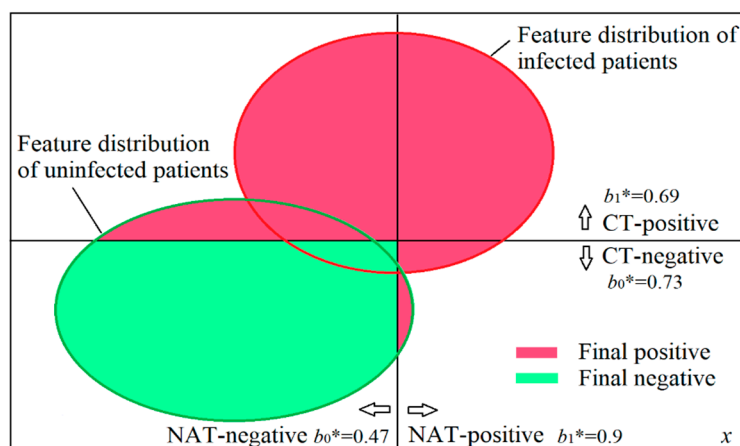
Feature distribution of infected patients

Feature distribution of uninfected patients

$b_1$*=0.69
⇧ CT-positive
⇩ CT-negative
$b_0$*=0.73

Final positive
Final negative

⇦ ⇨
NAT-negative $b_0$*=0.47 NAT-positive $b_1$*=0.9 $x$